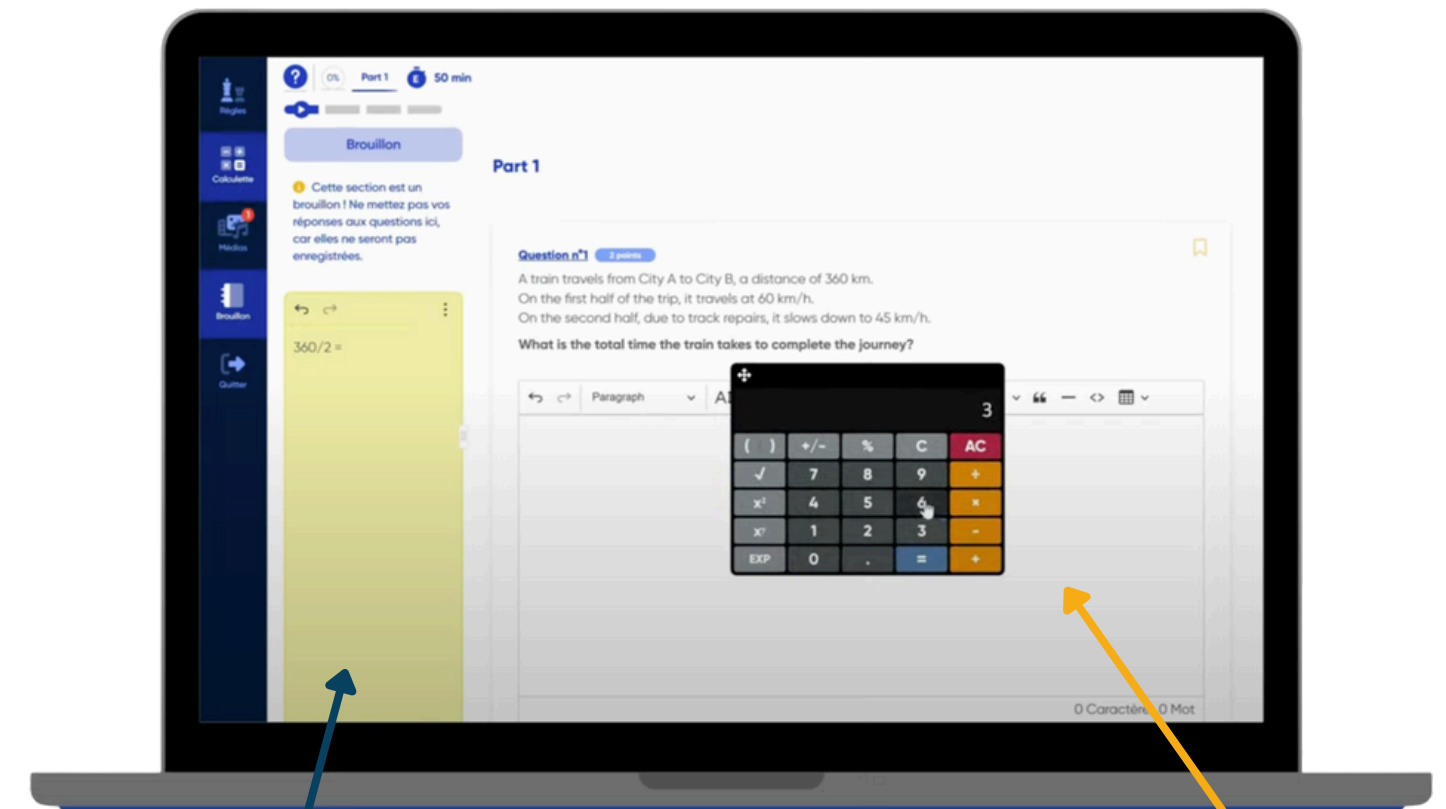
Règles

Calculette

Médias

Brouillon

Quitter

0% Part 1 50 min

Brouillon

Cette section est un brouillon ! Ne mettez pas vos réponses aux questions ici, car elles ne seront pas enregistrées.

360/2 =

Part 1

Question n°1 2 points

A train travels from City A to City B, a distance of 360 km.
On the first half of the trip, it travels at 60 km/h.
On the second half, due to track repairs, it slows down to 45 km/h.

What is the total time the train takes to complete the journey?

Paragraph

3

| ( ) | +/- | % | C | AC |
|---|---|---|---|---|
| √ | 7 | 8 | 9 | ÷ |
| $x^2$ | 4 | 5 | 6 | × |
| $x^y$ | 1 | 2 | 3 | - |
| EXP | 0 | . | = | + |

0 Caractère 0 Mot